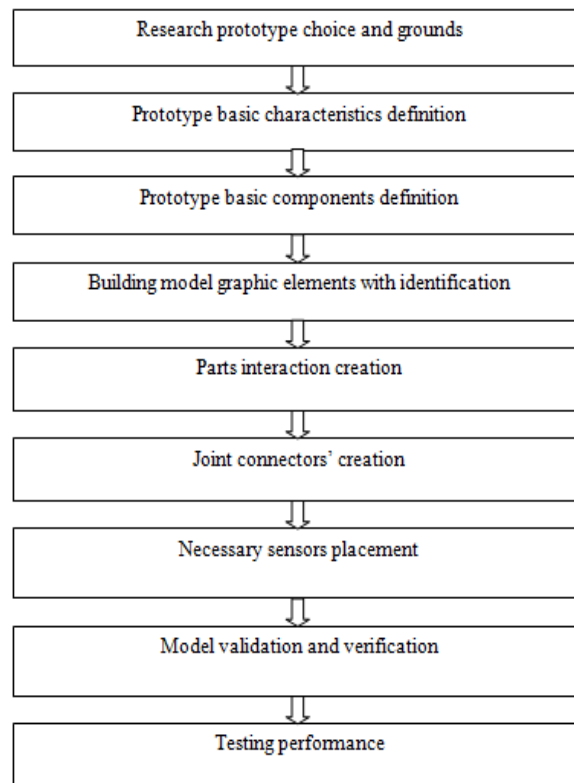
Research prototype choice and grounds

Prototype basic characteristics definition

Prototype basic components definition

Building model graphic elements with identification

Parts interaction creation

Joint connectors' creation

Necessary sensors placement

Model validation and verification

Testing performance